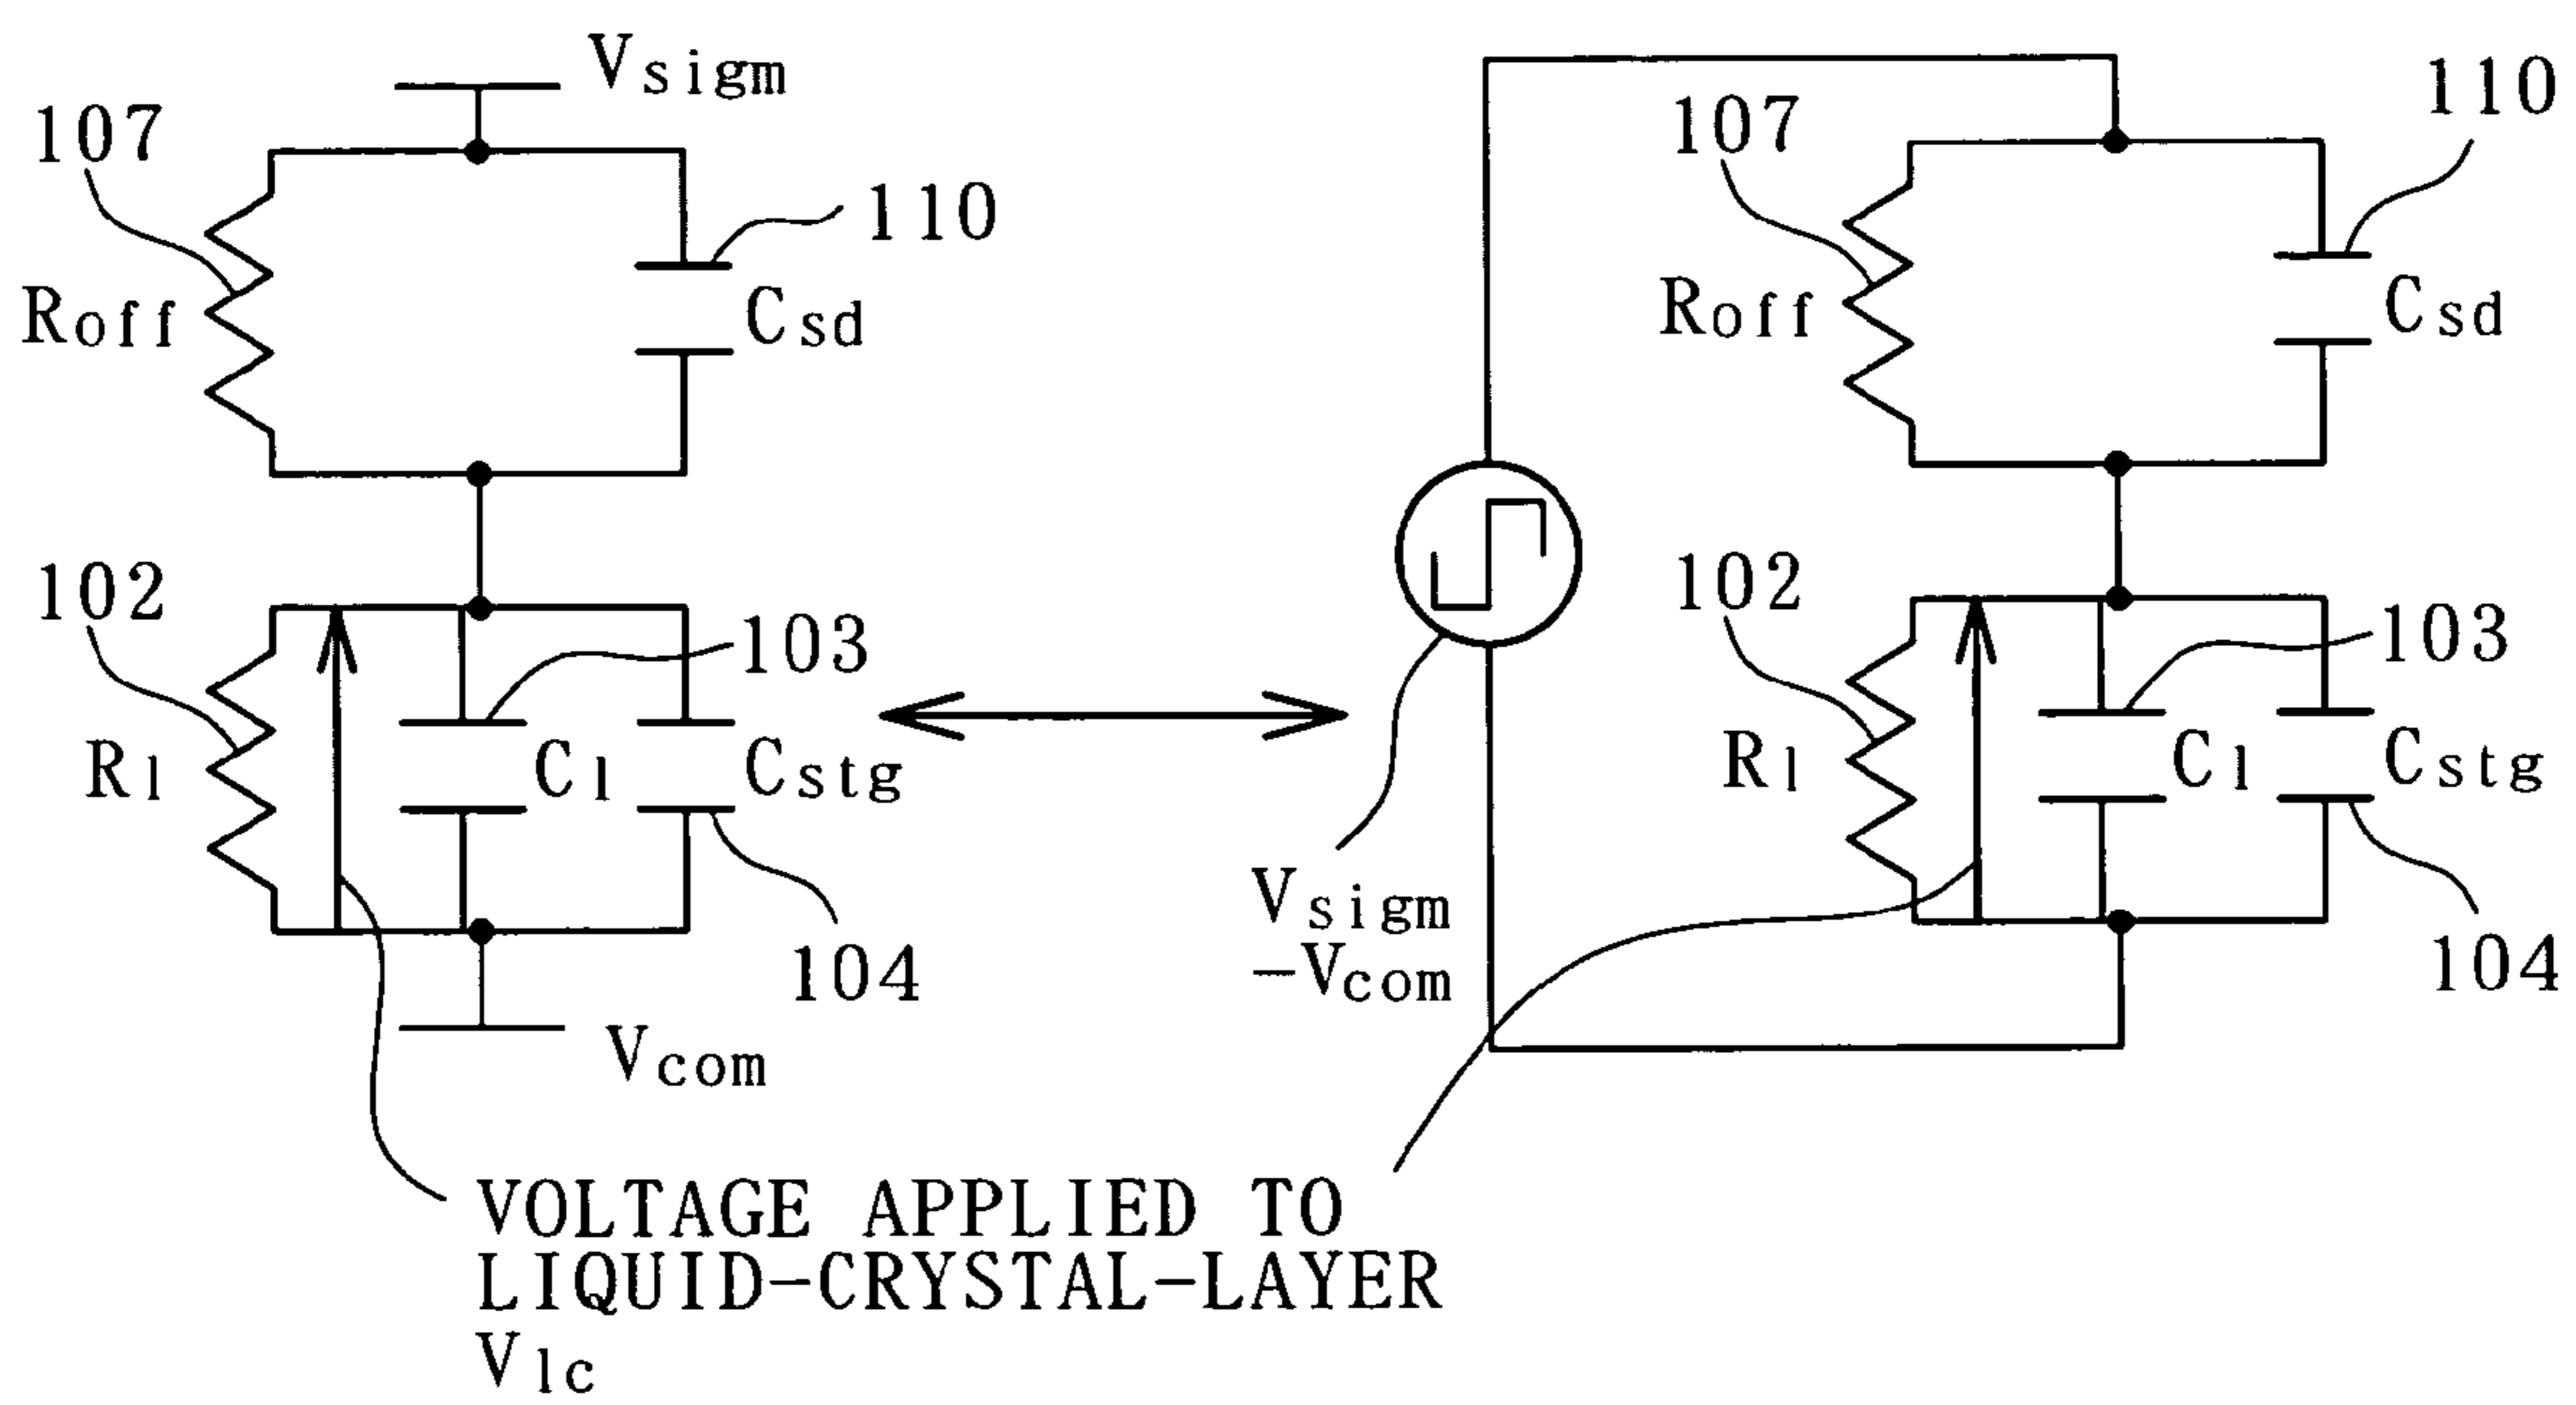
$V_{sigm}$

107

$R_{off}$

110

$C_{sd}$

102

$R_l$

103

$C_l$

$C_{stg}$

104

$V_{com}$

110

107

$R_{off}$

$C_{sd}$

102

$R_l$

103

$C_l$

$C_{stg}$

104

$V_{sigm}$
$-V_{com}$

VOLTAGE APPLIED TO LIQUID-CRYSTAL-LAYER $V_{lc}$